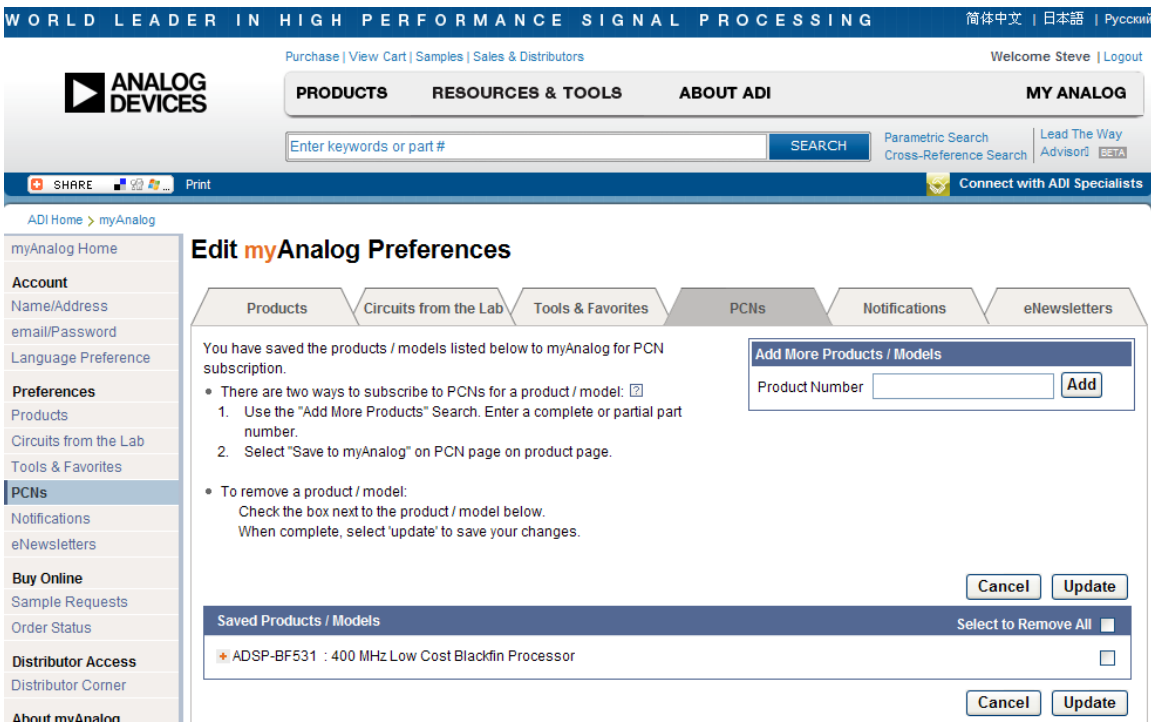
WORLD LEADER IN HIGH PERFORMANCE SIGNAL PROCESSING

简体中文 | 日本語 | Русский

Purchase | View Cart | Samples | Sales & Distributors

Welcome Steve | Logout

ANALOG DEVICES

PRODUCTS RESOURCES & TOOLS ABOUT ADI MY ANALOG

Enter keywords or part #

SEARCH

Parametric Search
Cross-Reference Search

Lead The Way Advisor BETA

SHARE Print

Connect with ADI Specialists

ADI Home > myAnalog

myAnalog Home

Account
Name/Address
email/Password
Language Preference

Preferences
Products
Circuits from the Lab
Tools & Favorites
PCNs
Notifications
eNewsletters

Buy Online
Sample Requests
Order Status

Distributor Access
Distributor Corner

About myAnalog

Edit myAnalog Preferences

Products | Circuits from the Lab | Tools & Favorites | PCNs | Notifications | eNewsletters

You have saved the products / models listed below to myAnalog for PCN subscription.

• There are two ways to subscribe to PCNs for a product / model: ?
1. Use the "Add More Products" Search. Enter a complete or partial part number.
2. Select "Save to myAnalog" on PCN page on product page.

• To remove a product / model:
Check the box next to the product / model below.
When complete, select 'update' to save your changes.

Add More Products / Models
Product Number
Add

Cancel Update

Saved Products / Models
Select to Remove All

+ ADSP-BF531 : 400 MHz Low Cost Blackfin Processor

Cancel Update